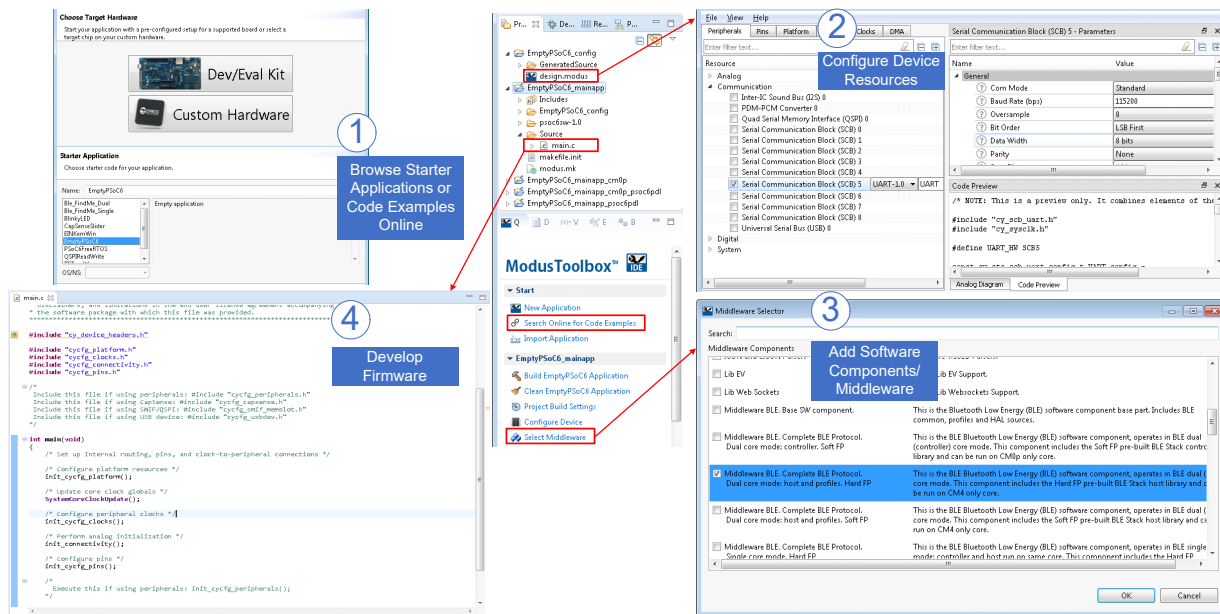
Choose Target Hardware

Start your application with a pre-configured setup for a supported board or select a target chip on your custom hardware.

Dev/Eval Kit

Custom Hardware

Starter Application

Choose starter code for your application.

Name: EmptyPSoC6

Ble_FindMe_Dual
Ble_FindMe_Single
BlinkyLED
CapSenseSlider
EINKemWin
EmptyPSoC6
PSoC6FreeRTOS
QSPIReadWrite

Empty application

OS/NS:

1

Browse Starter Applications or Code Examples Online

Pr... De... Re... P...

EmptyPSoC6_config
GeneratedSource
design.modus
EmptyPSoC6_mainapp
Includes
EmptyPSoC6_config
psoc6sw-1.0
Source
main.c
makefile.init
modus.mk
EmptyPSoC6_mainapp_cm0p
EmptyPSoC6_mainapp_cm0p_psoc6pdl
EmptyPSoC6_mainapp_psoc6pdl

Q D V E

ModusToolbox™ IDE

Start
New Application
Search Online for Code Examples
Import Application

EmptyPSoC6_mainapp
Build EmptyPSoC6 Application
Clean EmptyPSoC6 Application
Project Build Settings
Configure Device
Select Middleware

File View Help

Peripherals Pins Platform Clocks DMA

2

Configure Device Resources

Enter filter text...

Resource
Analog
Communication
Inter-IC Sound Bus (I2S) 0
PDM-PCM Converter 0
Quad Serial Memory Interface (QSPI) 0
Serial Communication Block (SCB) 0
Serial Communication Block (SCB) 1
Serial Communication Block (SCB) 2
Serial Communication Block (SCB) 3
Serial Communication Block (SCB) 4
Serial Communication Block (SCB) 5 UART-1.0 UART
Serial Communication Block (SCB) 6
Serial Communication Block (SCB) 7
Serial Communication Block (SCB) 8
Universal Serial Bus (USB) 0
Digital
System

Serial Communication Block (SCB) 5 - Parameters

Enter filter text...

| Name | Value |
|---|---|
| General | |
| Com Mode | Standard |
| Baud Rate (bps) | 115200 |
| Oversample | 8 |
| Bit Order | LSB First |
| Data Width | 8 bits |
| Parity | None |

Code Preview

/* NOTE: This is a preview only. It combines elements of the

#include "cy_scb_uart.h"
#include "cy_sysclk.h"

#define UART_HW SCB5

Analog Diagram Code Preview

main.c

* the software package with which this file was provided.

4

Develop Firmware

#include "cy_device_headers.h"

#include "cycfg_platform.h"
#include "cycfg_clocks.h"
#include "cycfg_connectivity.h"
#include "cycfg_pins.h"

/*
Include this file if using peripherals: #include "cycfg_peripherals.h"
Include this file if using CapSense: #include "cycfg_capsense.h"
Include this file if using SMIF/QSPI: #include "cycfg_smif_memslot.h"
Include this file if using USB device: #include "cycfg_usbdev.h"
*/

int main(void)
{
/* Set up internal routing, pins, and clock-to-peripheral connections */

/* Configure platform resources */
init_cycfg_platform();

/* Update core clock globals */
SystemCoreClockUpdate();

/* Configure peripheral clocks */
init_cycfg_clocks();

/* Perform analog initialization */
init_connectivity();

/* Configure pins */
init_cycfg_pins();

/*
Execute this if using peripherals: init_cycfg_peripherals();
*/

Middleware Selector

Search:

Middleware Components

3

Add Software Components/ Middleware

Lib EV — Lib EV Support.
Lib Web Sockets — Lib Websockets Support.
Middleware BLE. Base SW component. — This is the Bluetooth Low Energy (BLE) software component base part. Includes BLE common, profiles and HAL sources.
Middleware BLE. Complete BLE Protocol. Dual core mode: controller. Soft FP — This is the BLE Bluetooth Low Energy (BLE) software component, operates in BLE dual (controller) core mode. This component includes the Soft FP pre-built BLE Stack control library and can be run on CM0p only core.
Middleware BLE. Complete BLE Protocol. Dual core mode: host and profiles. Hard FP — This is the BLE Bluetooth Low Energy (BLE) software component, operates in BLE dual ( core mode. This component includes the Hard FP pre-built BLE Stack host library and c be run on CM4 only core.
Middleware BLE. Complete BLE Protocol. Dual core mode: host and profiles. Soft FP — This is the BLE Bluetooth Low Energy (BLE) software component, operates in BLE dual ( core mode. This component includes the Soft FP pre-built BLE Stack host library and ca run on CM4 only core.
Middleware BLE. Complete BLE Protocol. Single core mode. Hard FP — This is the BLE Bluetooth Low Energy (BLE) software component, operates in BLE single mode: controller and host run on same core. This component includes the Hard FP

OK Cancel